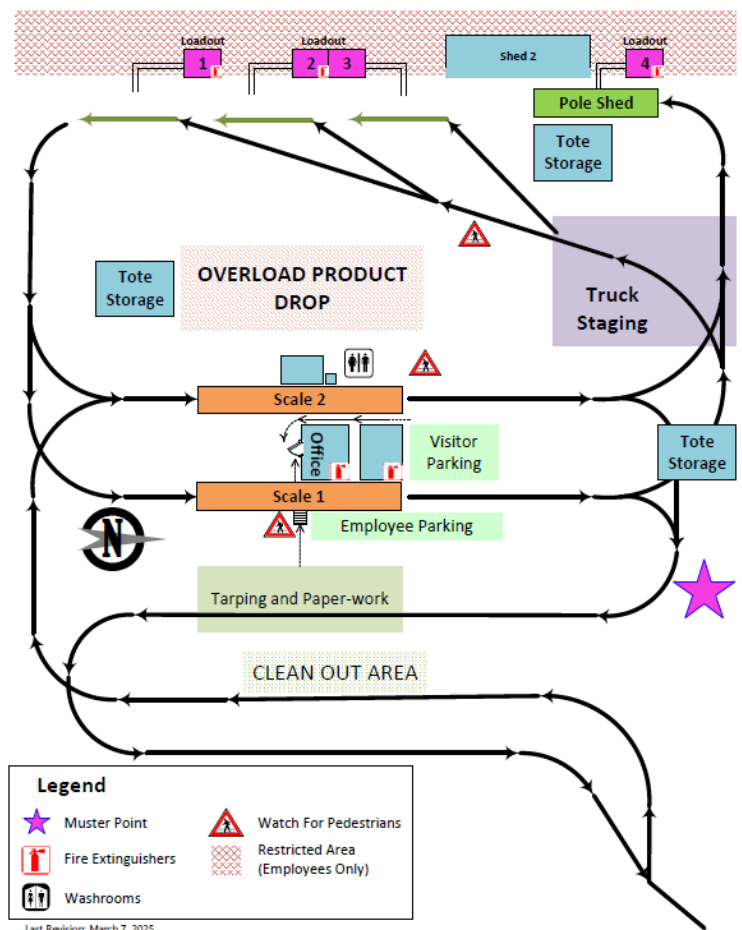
Loadout
1

Loadout
2 3

Shed 2

Loadout
4

Pole Shed

Tote Storage

Tote Storage

OVERLOAD PRODUCT DROP

Truck Staging

Scale 2

Office

Visitor Parking

Tote Storage

Scale 1

Employee Parking

N

Tarping and Paper-work

CLEAN OUT AREA

Legend

Muster Point

Fire Extinguishers

Washrooms

Watch For Pedestrians

Restricted Area (Employees Only)

Last Revision: March 7, 2025